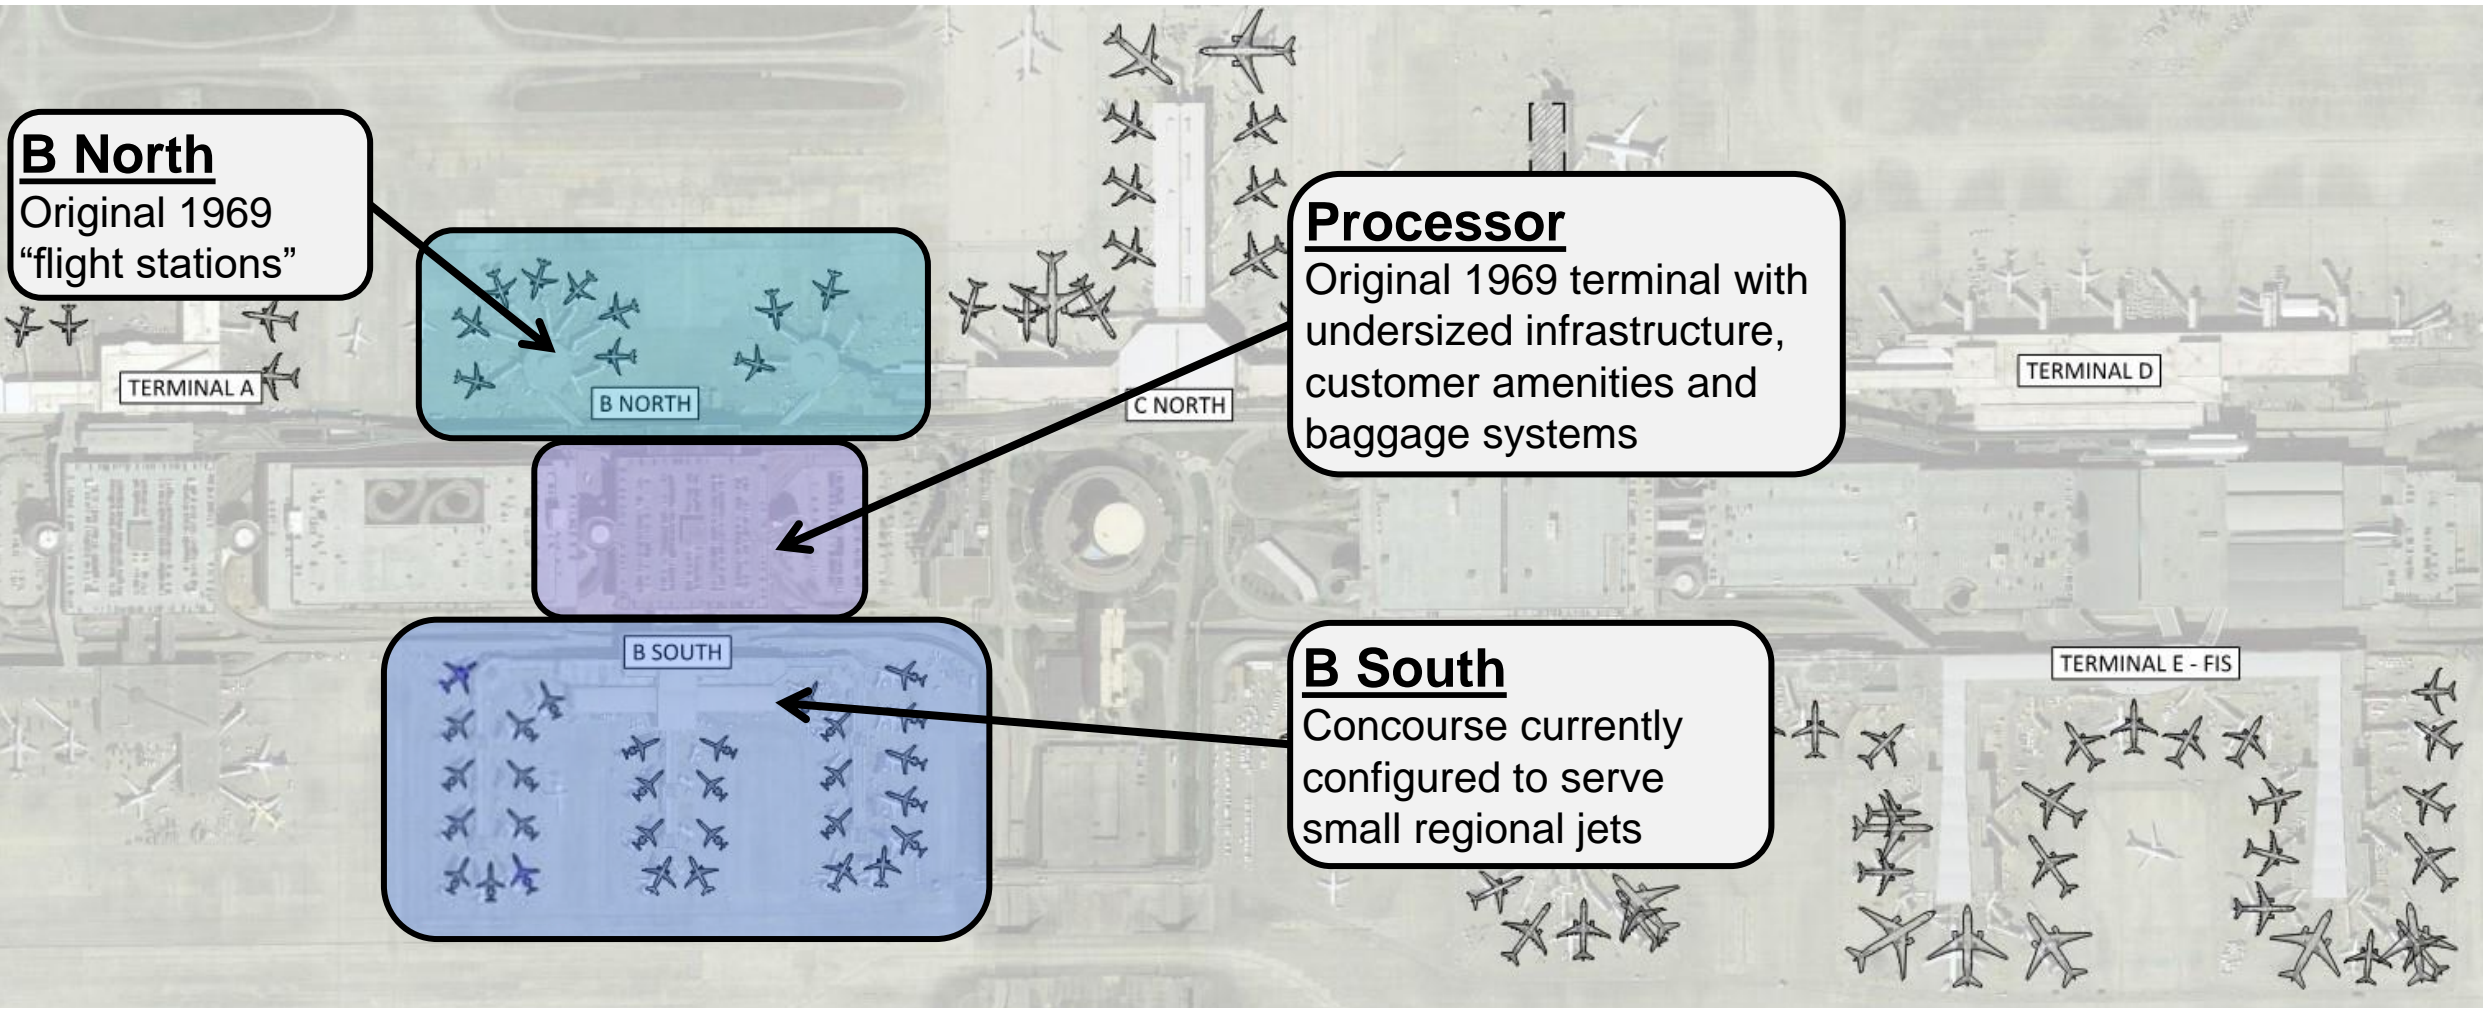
B North
Original 1969 "flight stations"

TERMINAL A

B NORTH

C NORTH

Processor
Original 1969 terminal with undersized infrastructure, customer amenities and baggage systems

TERMINAL D

B SOUTH

B South
Concourse currently configured to serve small regional jets

TERMINAL E - FIS